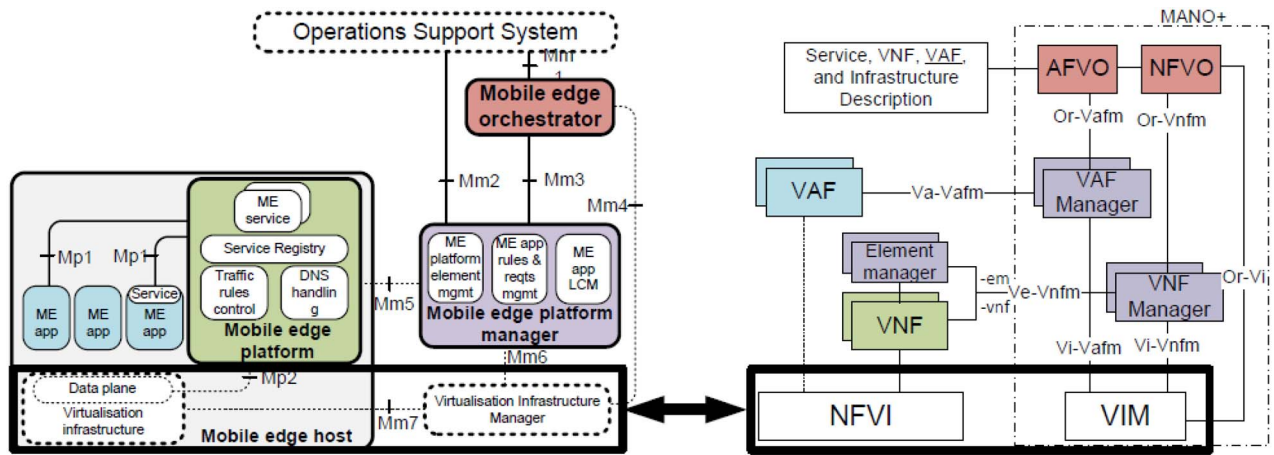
Operations Support System

Mm1

Mobile edge orchestrator

Mm2

Mm3

Mm4

ME service

Service Registry

Traffic rules control

DNS handling

Mp1

Mp1

ME app

ME app

Service

ME app

Mobile edge platform

Mm5

ME platform element mgmt

ME app rules & reqts mgmt

ME app LCM

Mobile edge platform manager

Mm6

Data plane

Mp2

Virtualisation infrastructure

Mm7

Virtualisation Infrastructure Manager

Mobile edge host

MANO+

Service, VNF, VAF, and Infrastructure Description

AFVO

NFVO

Or-Vafm

Or-Vnfm

VAF

Va-Vafm

VAF Manager

Element manager

-em

Ve-Vnfm

VNF Manager

Or-Vi

VNF

-vnf

Vi-Vafm

Vi-Vnfm

NFVI

VIM